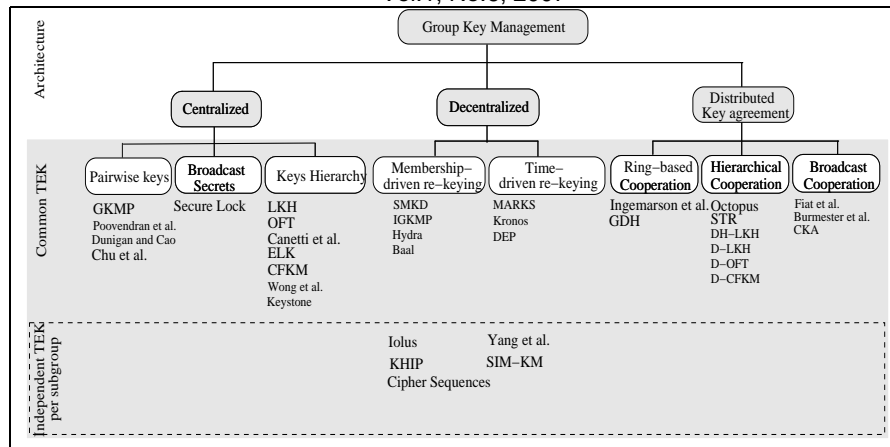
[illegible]

Architecture

Group Key Management

Centralized

Decentralized

Distributed Key agreement

Common TEK

Pairwise keys

Broadcast Secrets

Keys Hierarchy

Membership–driven re–keying

Time–driven re–keying

Ring–based Cooperation

Hierarchical Cooperation

Broadcast Cooperation

GKMP
Poovendran et al.
Dunigan and Cao
Chu et al.

Secure Lock

LKH
OFT
Canetti et al.
ELK
CFKM
Wong et al.
Keystone

SMKD
IGKMP
Hydra
Baal

MARKS
Kronos
DEP

Ingemarson et al.
GDH

Octopus
STR
DH–LKH
D–LKH
D–OFT
D–CFKM

Fiat et al.
Burmester et al.
CKA

Independent TEK per subgroup

Iolus
KHIP
Cipher Sequences

Yang et al.
SIM–KM